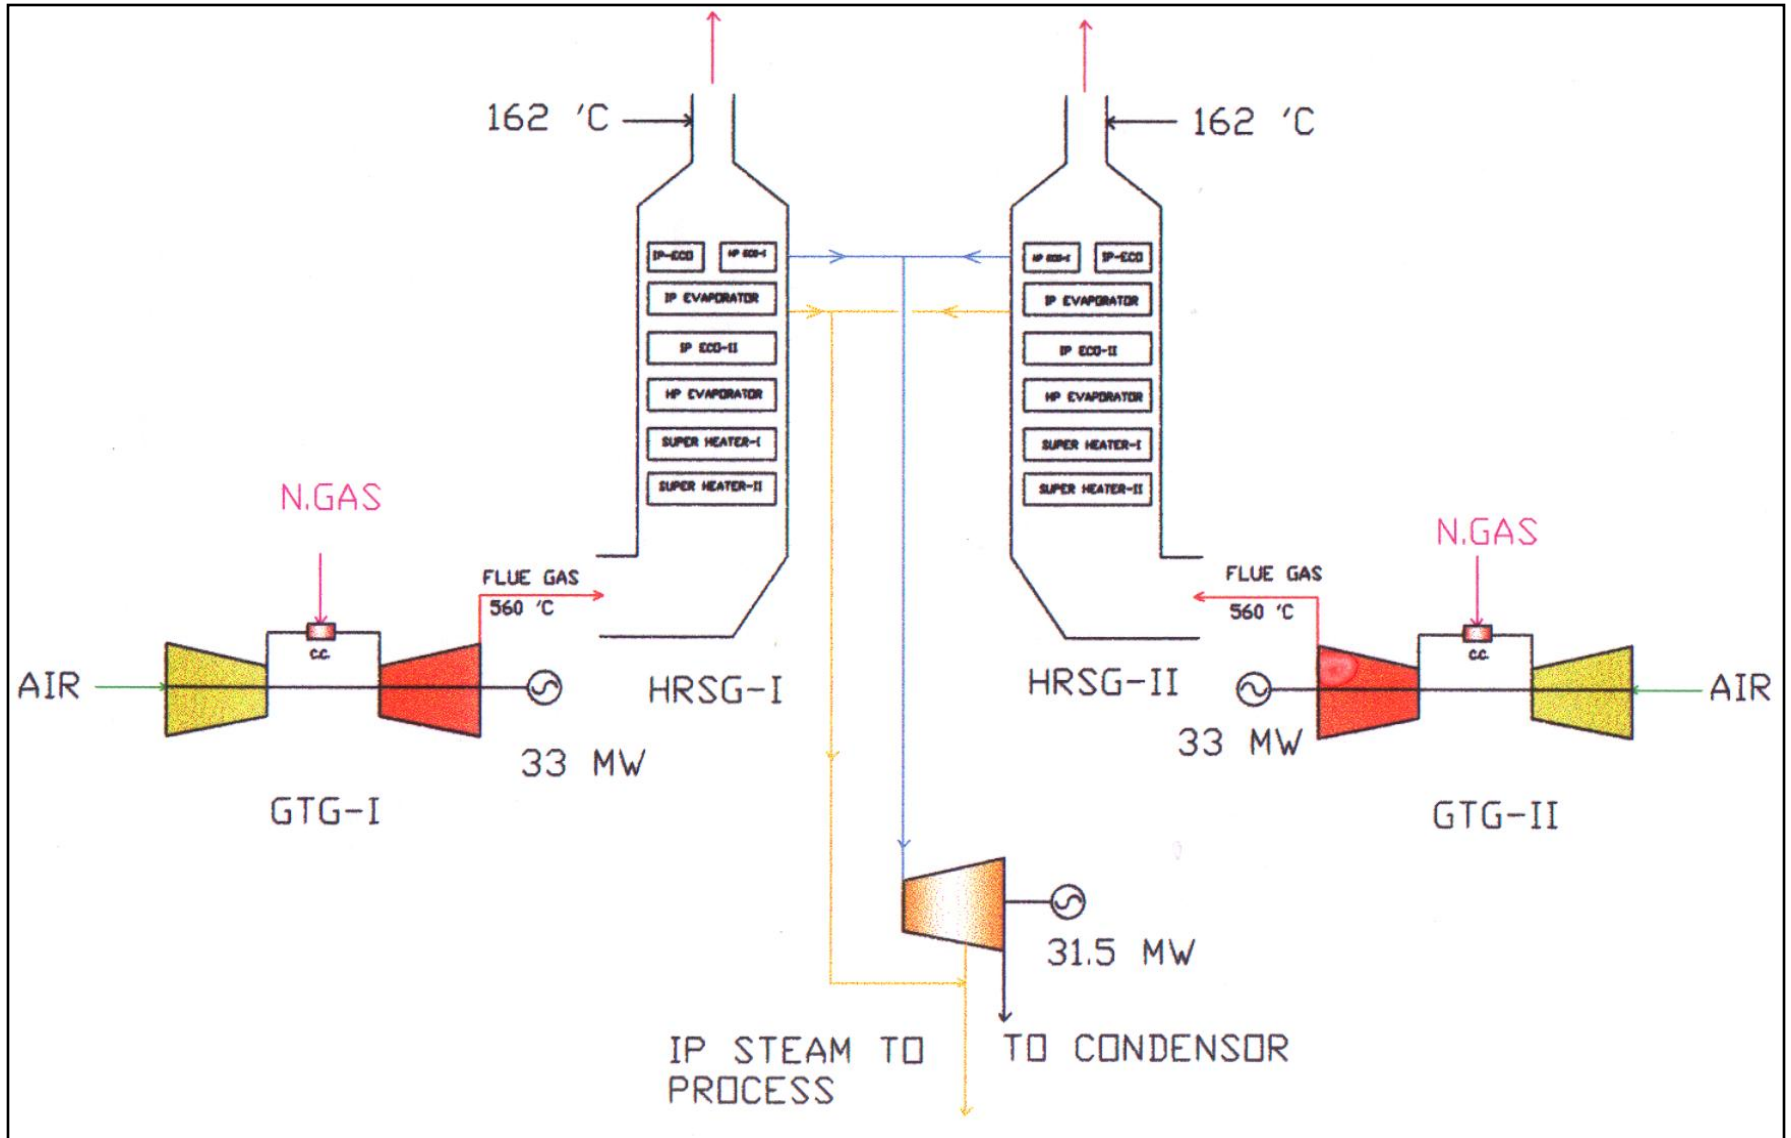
162 'C

162 'C

IP-ECO
HP ECO-I
IP EVAPORATOR
IP ECO-II
HP EVAPORATOR
SUPER HEATER-I
SUPER HEATER-II

HP ECO-I
IP-ECO
IP EVAPORATOR
IP ECO-II
HP EVAPORATOR
SUPER HEATER-I
SUPER HEATER-II

N.GAS

N.GAS

FLUE GAS
560 'C

FLUE GAS
560 'C

C.C.

C.C.

AIR

AIR

HRSG-I

HRSG-II

33 MW

33 MW

GTG-I

GTG-II

31.5 MW

IP STEAM TO PROCESS

TO CONDENSOR